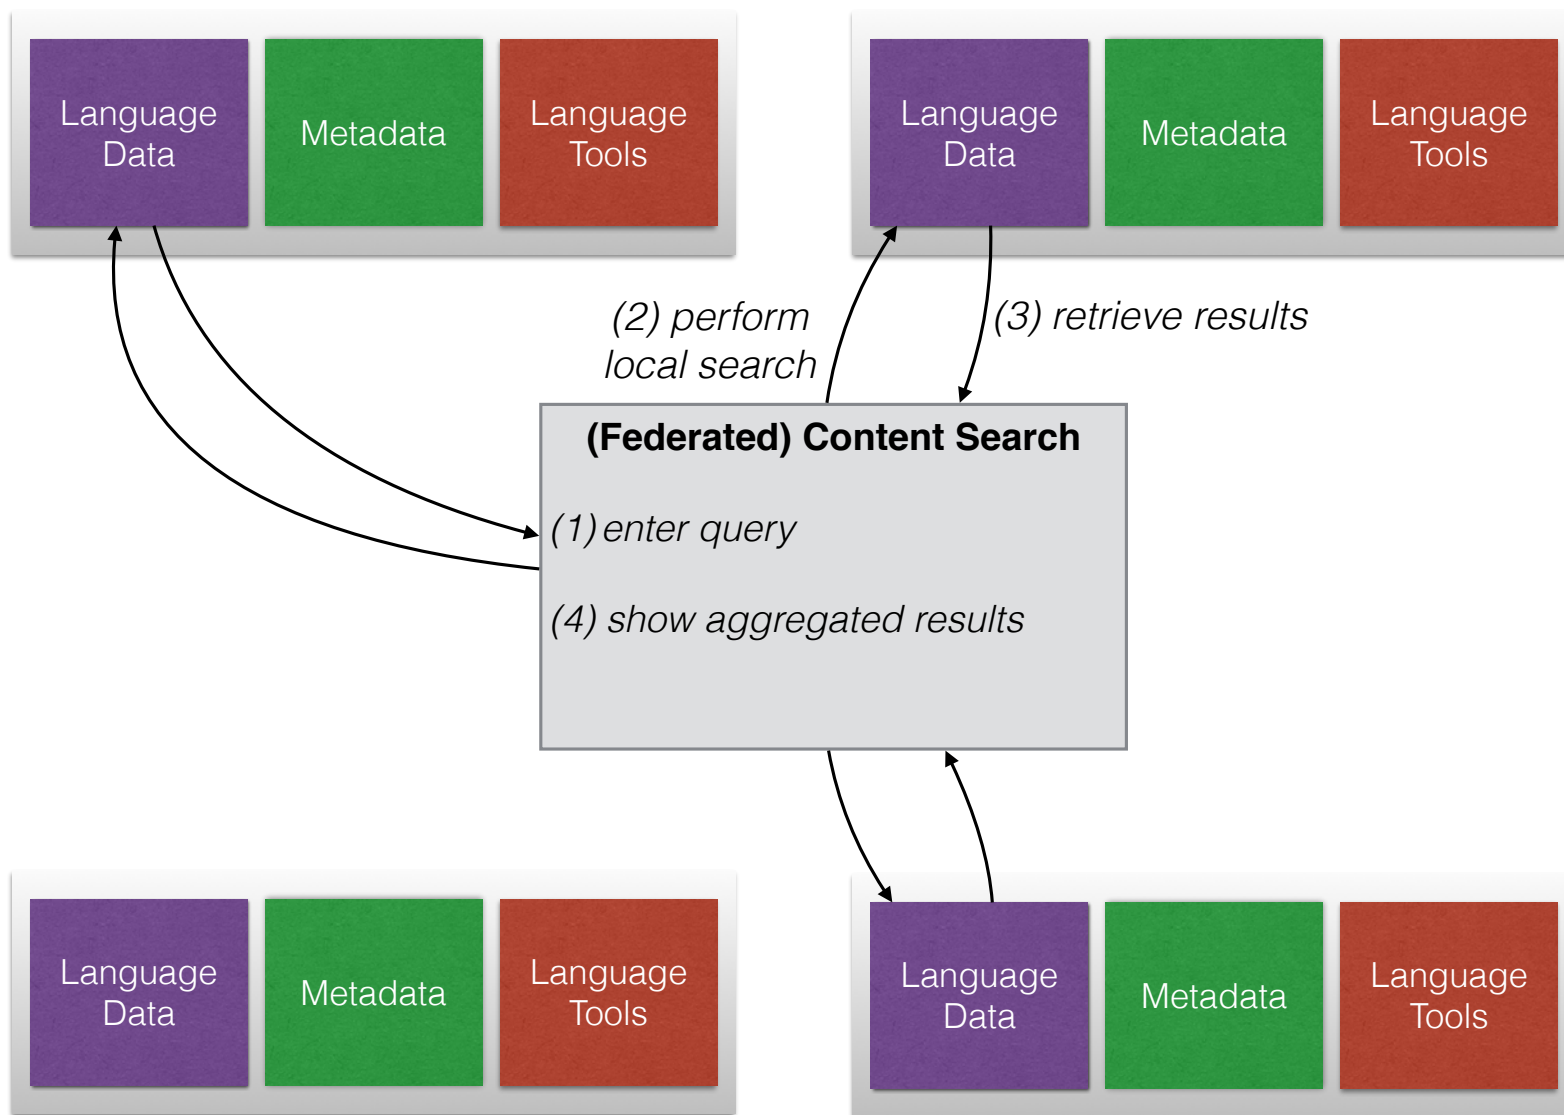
Language Data
Metadata
Language Tools

Language Data
Metadata
Language Tools

(2) perform local search

(3) retrieve results

(Federated) Content Search

(1) enter query

(4) show aggregated results

Language Data
Metadata
Language Tools

Language Data
Metadata
Language Tools